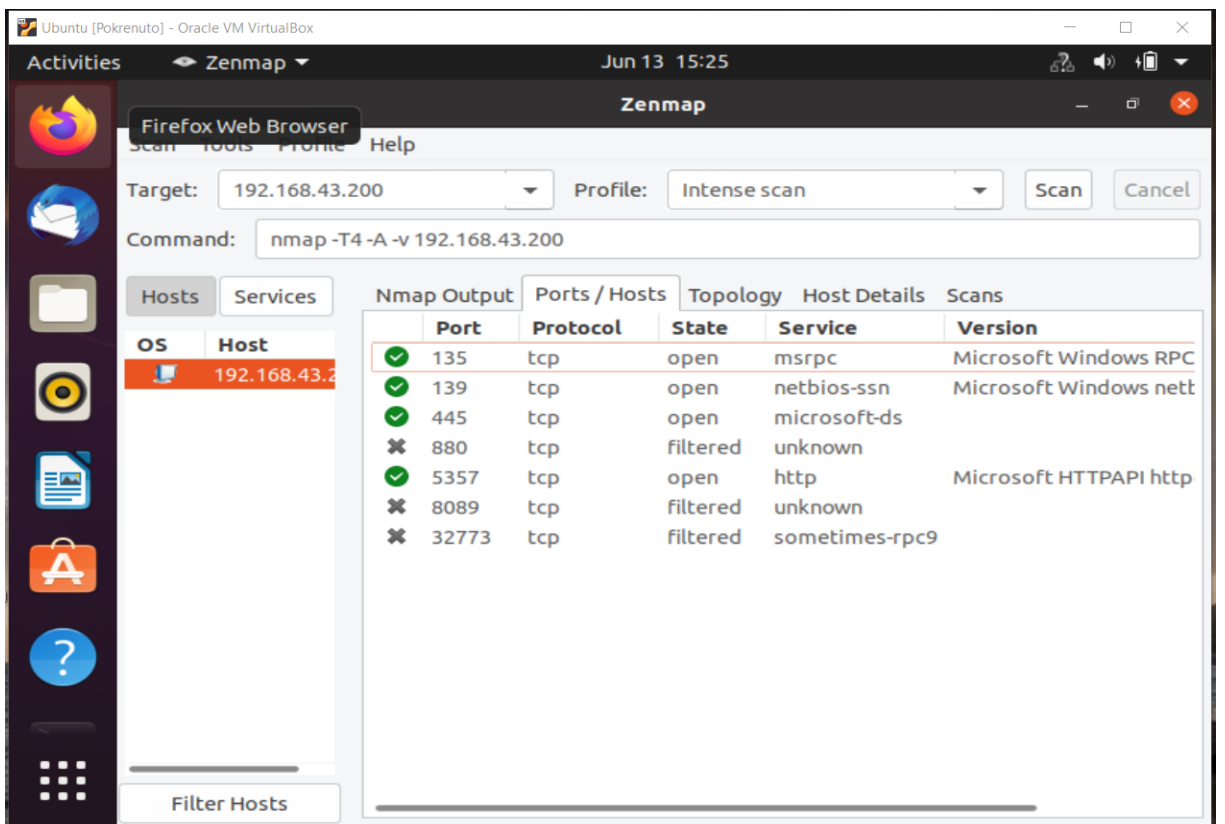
Ubuntu [Pokrenuto] - Oracle VM VirtualBox

Activities Zenmap Jun 13 15:25

Zenmap

Firefox Web Browser

Scan Tools Profile Help

Target: 192.168.43.200 Profile: Intense scan Scan Cancel

Command: nmap -T4 -A -v 192.168.43.200

Hosts Services

| OS | Host |
|---|---|
| | 192.168.43.2 |

Nmap Output Ports / Hosts Topology Host Details Scans

| | Port | Protocol | State | Service | Version |
|---|---|---|---|---|---|
| | 135 | tcp | open | msrpc | Microsoft Windows RPC |
| | 139 | tcp | open | netbios-ssn | Microsoft Windows nett |
| | 445 | tcp | open | microsoft-ds | |
| | 880 | tcp | filtered | unknown | |
| | 5357 | tcp | open | http | Microsoft HTTPAPI http |
| | 8089 | tcp | filtered | unknown | |
| | 32773 | tcp | filtered | sometimes-rpc9 | |

Filter Hosts